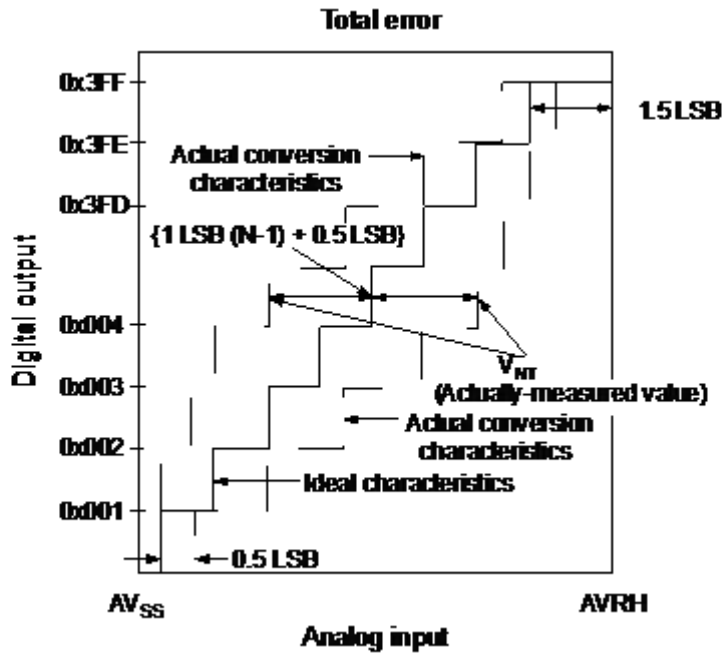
Total error

0x3FF

0x3FE

0x3FD

0x004

0x003

0x002

0x001

Digital output

1.5 LSB

Actual conversion characteristics

{1 LSB (N-1) + 0.5 LSB}

$V_{NT}$
(Actually-measured value)

Actual conversion characteristics

Ideal characteristics

0.5 LSB

$AV_{SS}$

AVRH

Analog input